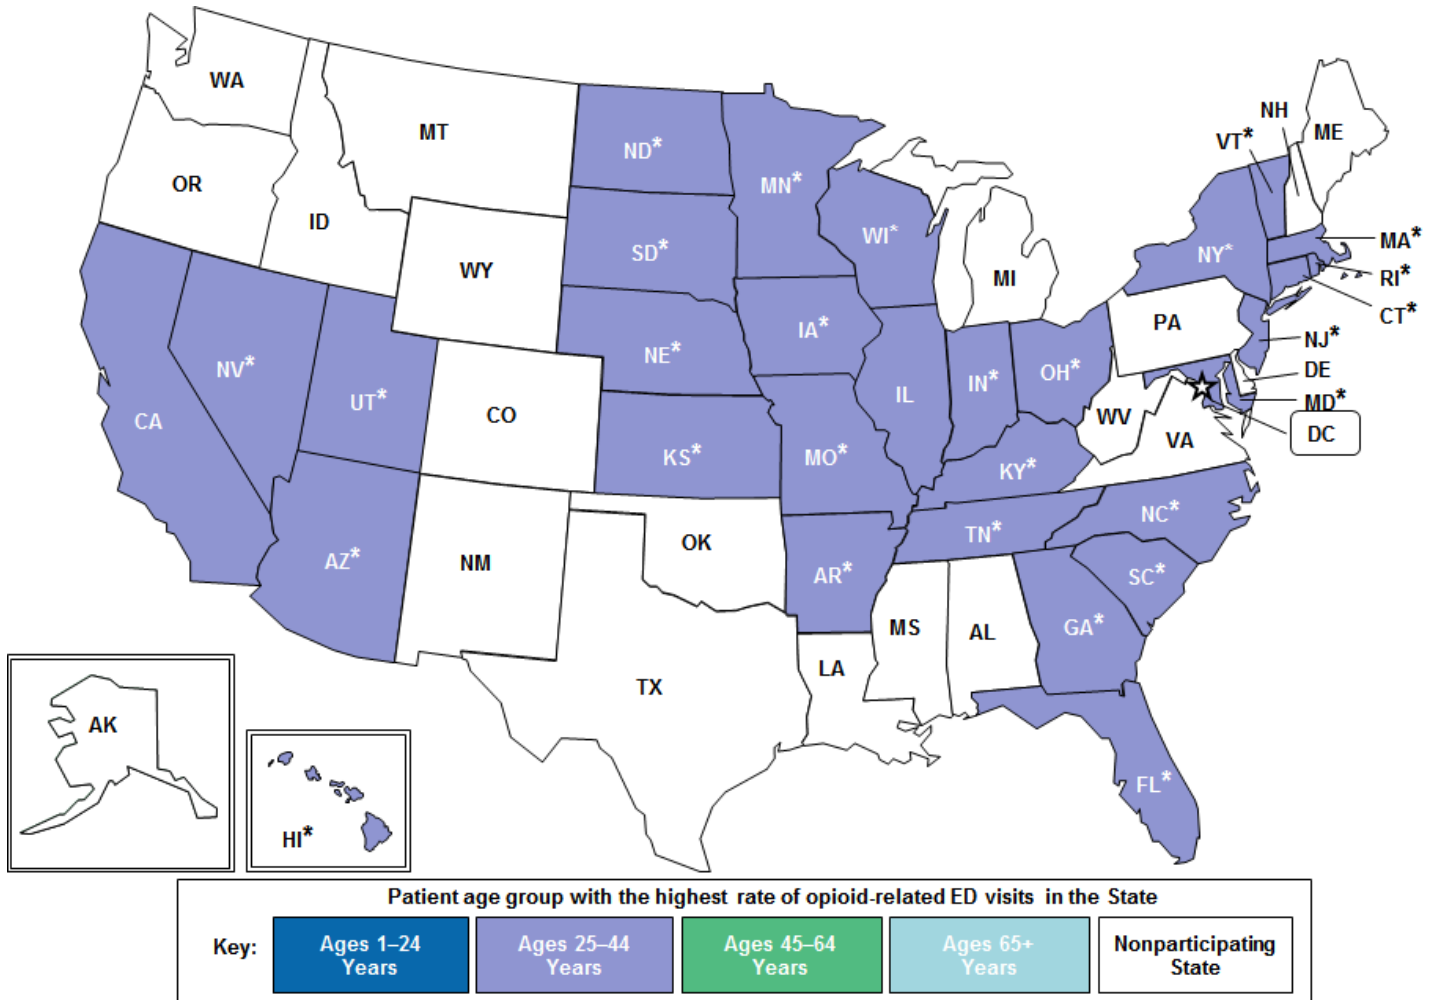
WA
MT
ND*
MN*
NH
ME
VT*
OR
ID
SD*
WI*
MA*
WY
MI
NY*
RI*
CT*
PA
NE*
IA*
NJ*
NV*
DE
IN*
OH*
UT*
IL
MD*
CA
CO
WV
DC
KS*
MO*
VA
KY*
NC*
TN*
OK
AZ*
NM
AR*
SC*
MS
AL
GA*
LA
TX
FL*
AK
HI*

Patient age group with the highest rate of opioid-related ED visits in the State

Key:

| Ages 1–24 Years | Ages 25–44 Years | Ages 45–64 Years | Ages 65+ Years | Nonparticipating State |